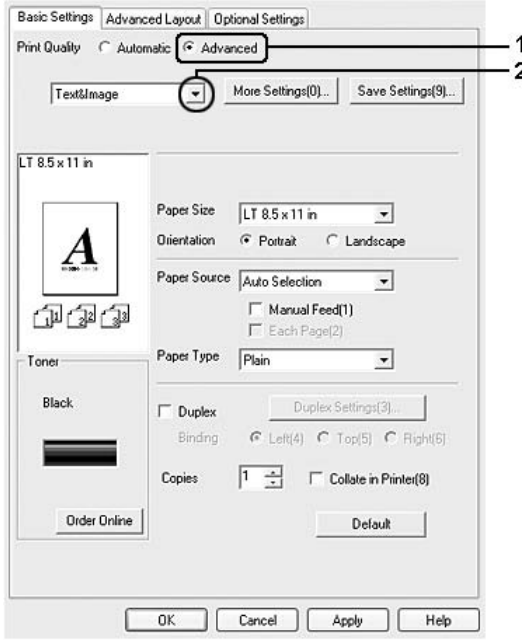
Basic Settings | Advanced Layout | Optional Settings

Print Quality ○ Automatic ● Advanced

1
2

Text&Image

More Settings(0)... Save Settings(9)...

LT 8.5 x 11 in

A

Paper Size LT 8.5 x 11 in

Orientation ● Portrait ○ Landscape

Paper Source Auto Selection

☐ Manual Feed(1)

☐ Each Page(2)

Toner

Paper Type Plain

Black

☐ Duplex

Duplex Settings(3)...

Binding ● Left(4) ○ Top(5) ○ Right(6)

Copies 1

☐ Collate in Printer(8)

Order Online

Default

OK Cancel Apply Help